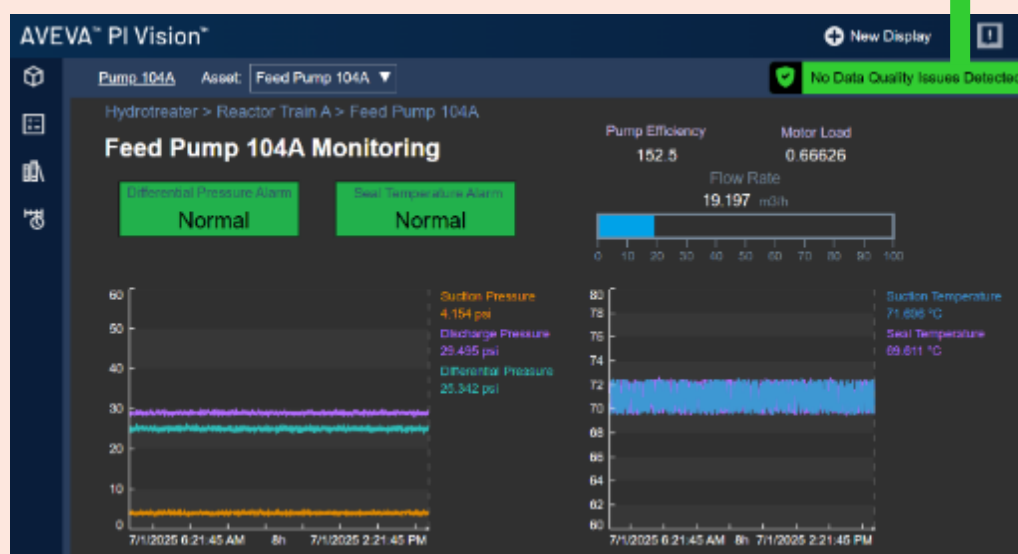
AVEVA™ PI Vision™

New Display

Pump 104A Asset: Feed Pump 104A ▼

No Data Quality Issues Detected

Hydrotreater > Reactor Train A > Feed Pump 104A

Feed Pump 104A Monitoring

Differential Pressure Alarm
Normal

Seal Temperature Alarm
Normal

Pump Efficiency
152.5

Motor Load
0.66626

Flow Rate
19.197 m3/h

0 10 20 30 40 50 60 70 80 90 100

60
50
40
30
20
10
0

Suction Pressure
4.154 psi
Discharge Pressure
29.495 psi
Differential Pressure
25.342 psi

7/1/2025 6:21:45 AM 8h 7/1/2025 2:21:45 PM

80
78
76
74
72
70
68
66
64
62
60

Suction Temperature
71.696 °C
Seal Temperature
69.611 °C

7/1/2025 6:21:45 AM 8h 7/1/2025 2:21:45 PM